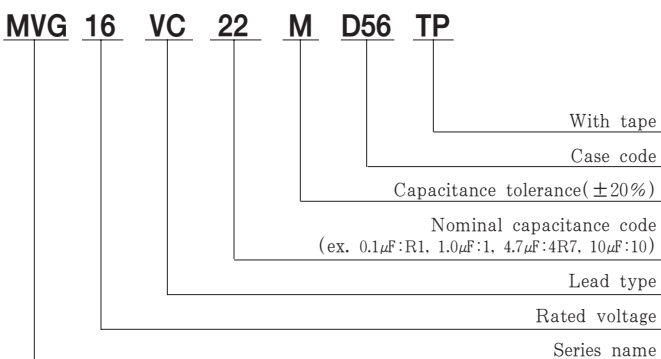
MVG 16 VC 22 M D56 TP

With tape

Case code

Capacitance tolerance($\pm20\%$)

Nominal capacitance code
(ex. $0.1\mu F$:R1, $1.0\mu F$:1, $4.7\mu F$:4R7, $10\mu F$:10)

Lead type

Rated voltage

Series name